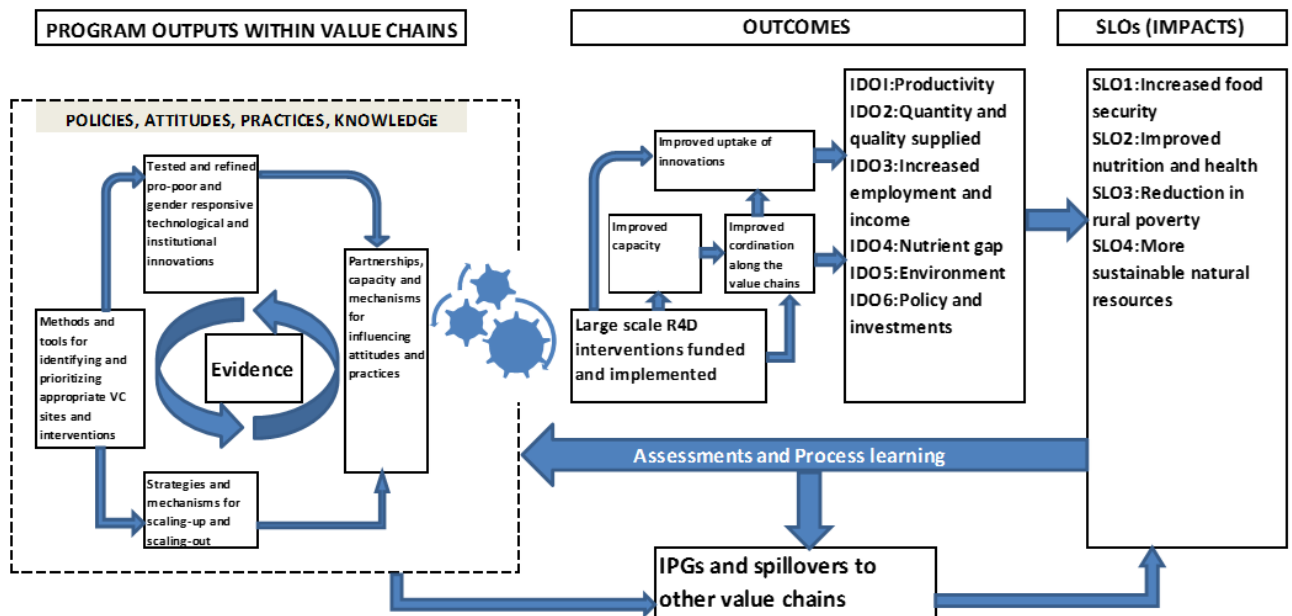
PROGRAM OUTPUTS WITHIN VALUE CHAINS

OUTCOMES

SLOs (IMPACTS)

POLICIES, ATTITUDES, PRACTICES, KNOWLEDGE

Tested and refined pro-poor and gender responsive technological and institutional innovations

Methods and tools for identifying and prioritizing appropriate VC sites and interventions

Evidence

Partnerships, capacity and mechanisms for influencing attitudes and practices

Strategies and mechanisms for scaling-up and scaling-out

Improved uptake of innovations

Improved capacity

Improved cordination along the value chains

Large scale R4D interventions funded and implemented

IDO1:Productivity
IDO2:Quantity and quality supplied
IDO3:Increased employment and income
IDO4:Nutrient gap
IDO5:Environment
IDO6:Policy and investments

SLO1:Increased food security
SLO2:Improved nutrition and health
SLO3:Reduction in rural poverty
SLO4:More sustainable natural resources

Assessments and Process learning

IPGs and spillovers to other value chains